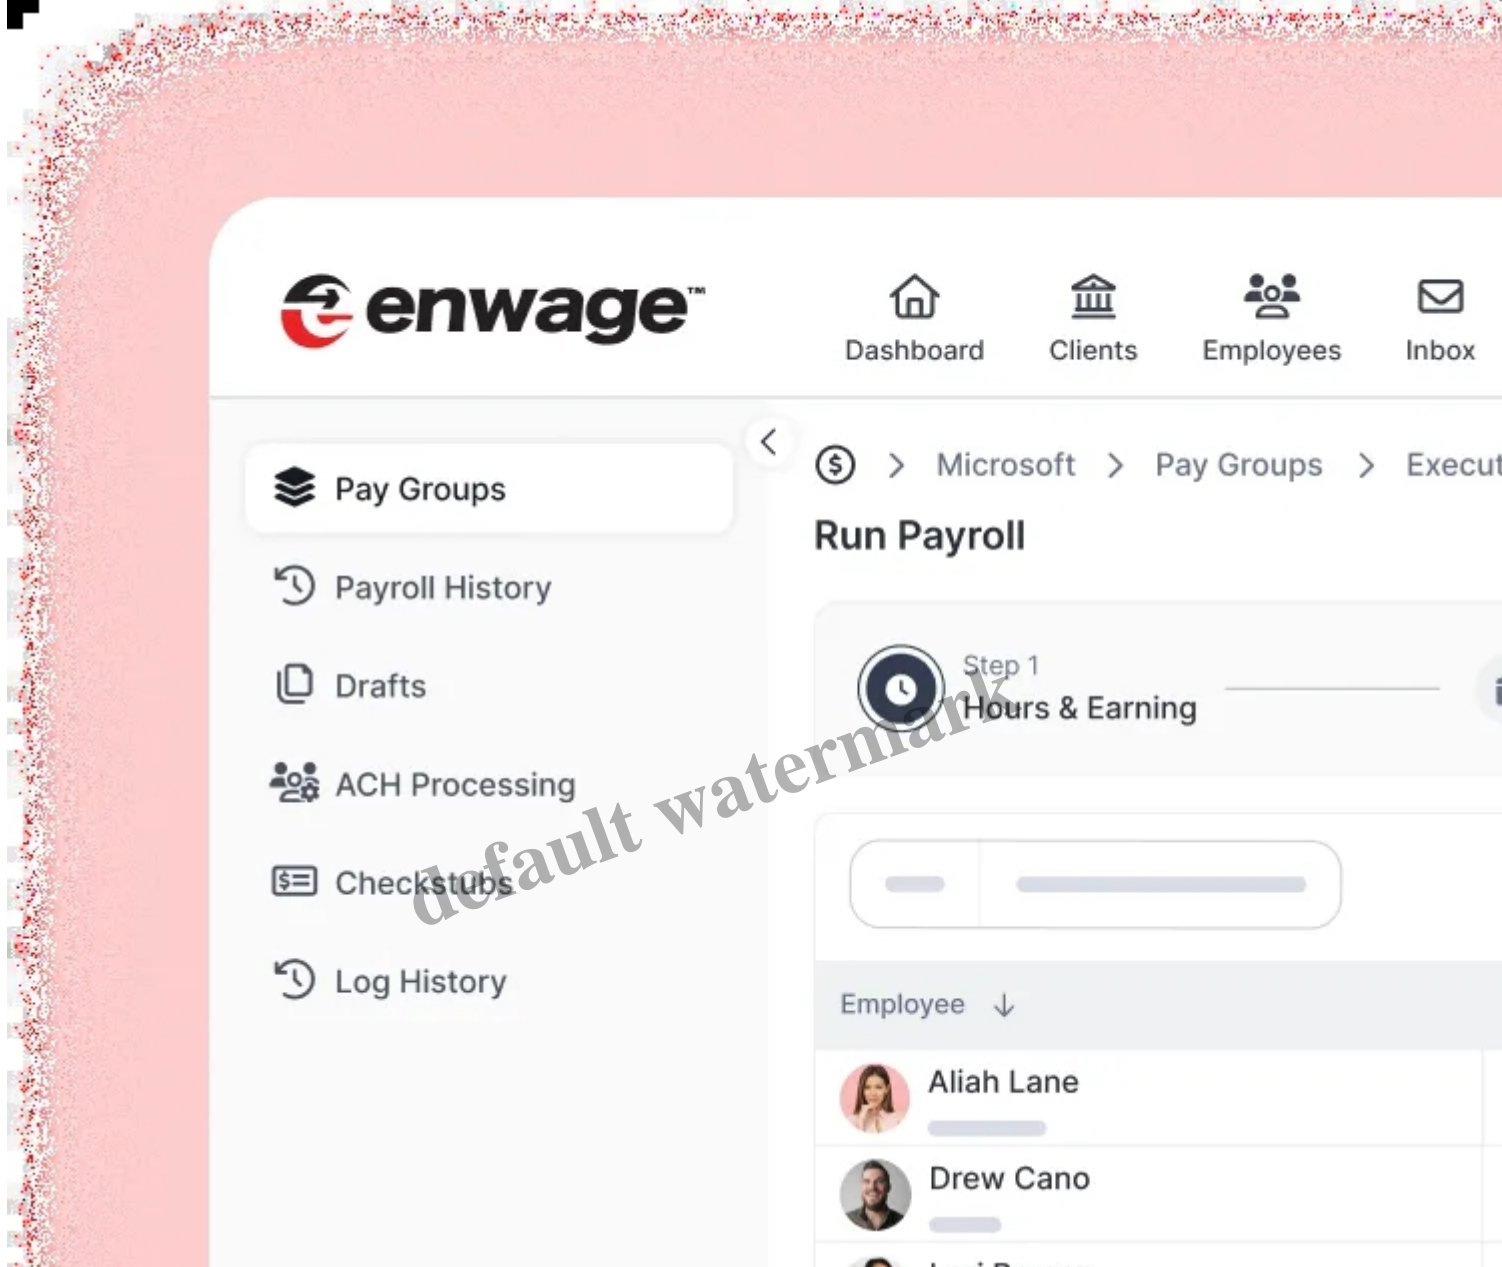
enwage™

Dashboard Clients Employees Inbox

Pay Groups
Payroll History
Drafts
ACH Processing
Checkstubs
Log History

Microsoft > Pay Groups > Execu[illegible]

Run Payroll

Step 1
Hours & Earning

Employee

Aliah Lane

Drew Cano

default watermark